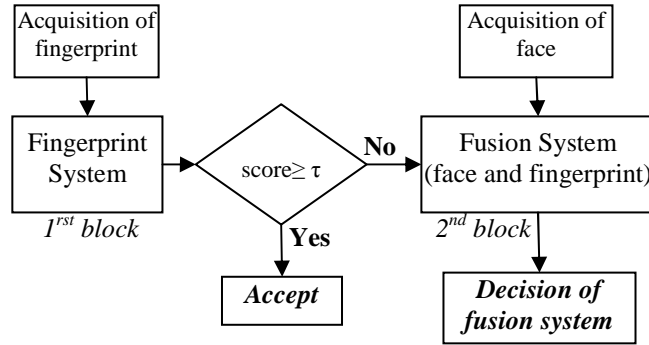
Acquisition of fingerprint

Fingerprint System

$1^{rst}$ block

score$\geq \tau$

No

Yes

Accept

Acquisition of face

Fusion System (face and fingerprint)

$2^{nd}$ block

Decision of fusion system